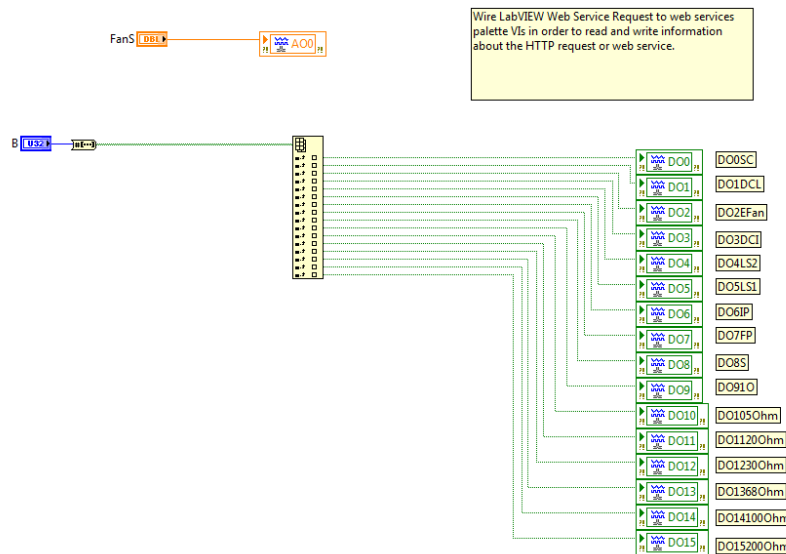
FanS DBL

AO0

Wire LabVIEW Web Service Request to web services palette VIs in order to read and write information about the HTTP request or web service.

B U32

DO0 DO0SC
DO1 DO1DCL
DO2 DO2EFan
DO3 DO3DCI
DO4 DO4LS2
DO5 DO5LS1
DO6 DO6IP
DO7 DO7FP
DO8 DO8S
DO9 DO91O
DO10 DO105Ohm
DO11 DO1120Ohm
DO12 DO1230Ohm
DO13 DO1368Ohm
DO14 DO14100Ohm
DO15 DO15200Ohm